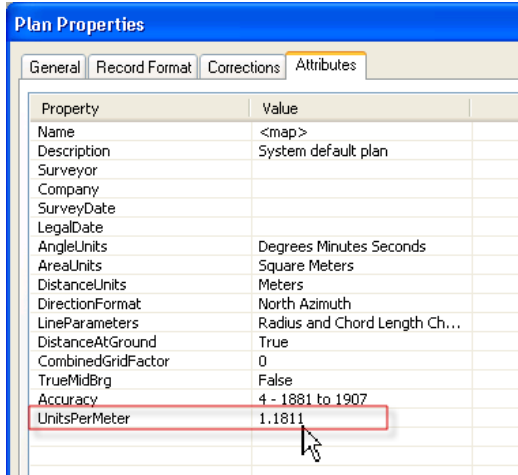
Plan Properties

General | Record Format | Corrections | Attributes

| Property | Value |
|---|---|
| Name | <map> |
| Description | System default plan |
| Surveyor | |
| Company | |
| SurveyDate | |
| LegalDate | |
| AngleUnits | Degrees Minutes Seconds |
| AreaUnits | Square Meters |
| DistanceUnits | Meters |
| DirectionFormat | North Azimuth |
| LineParameters | Radius and Chord Length Ch... |
| DistanceAtGround | True |
| CombinedGridFactor | 0 |
| TrueMidBrg | False |
| Accuracy | 4 - 1881 to 1907 |
| UnitsPerMeter | 1.1811 |